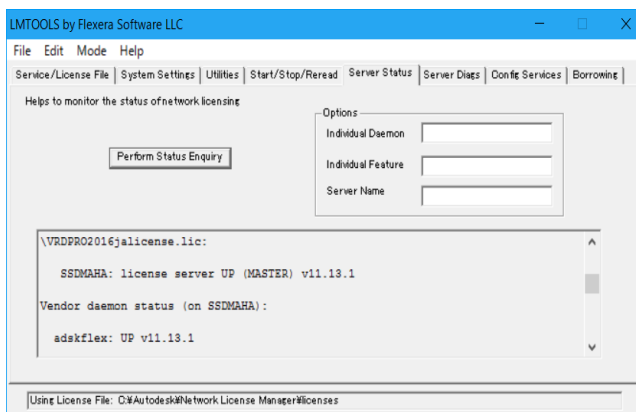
LMTOOLS by Flexera Software LLC

File Edit Mode Help

Service/License File | System Settings | Utilities | Start/Stop/Reread | Server Status | Server Diags | Config Services | Borrowing

Helps to monitor the status of network licensing

Perform Status Enquiry

Options
Individual Daemon
Individual Feature
Server Name

\VRDPRO2016jalicense.lic:

SSDMAHA: license server UP (MASTER) v11.13.1

Vendor daemon status (on SSDMAHA):

adskflex: UP v11.13.1

Using License File: C:¥Autodesk¥Network License Manager¥licenses